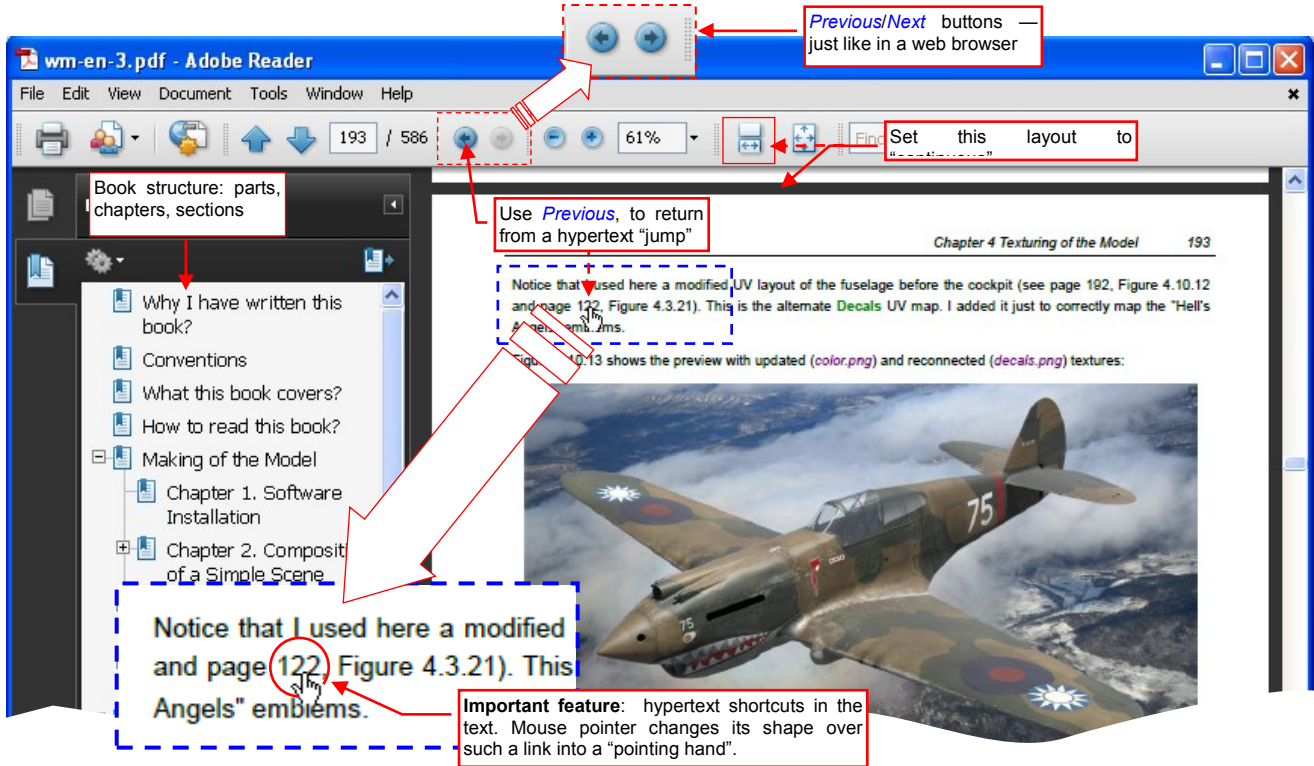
*Previous*/*Next* buttons — just like in a web browser

wm-en-3.pdf - Adobe Reader

File Edit View Document Tools Window Help

193 / 586 61%

Find

Set this layout to "continuous"

Book structure: parts, chapters, sections

Use *Previous*, to return from a hypertext "jump"

Chapter 4 Texturing of the Model 193

Notice that I used here a modified UV layout of the fuselage before the cockpit (see page 192, Figure 4.10.12 and page 122, Figure 4.3.21). This is the alternate Decals UV map. I added it just to correctly map the "Hell's Angels" emblems.

Figure 4.10.13 shows the preview with updated (*color.png*) and reconnected (*decals.png*) textures:

Why I have written this book?
Conventions
What this book covers?
How to read this book?
Making of the Model
Chapter 1. Software Installation
Chapter 2. Composit of a Simple Scene

Notice that I used here a modified
and page 122, Figure 4.3.21). This
Angels" emblems.

75

**Important feature**: hypertext shortcuts in the text. Mouse pointer changes its shape over such a link into a "pointing hand".